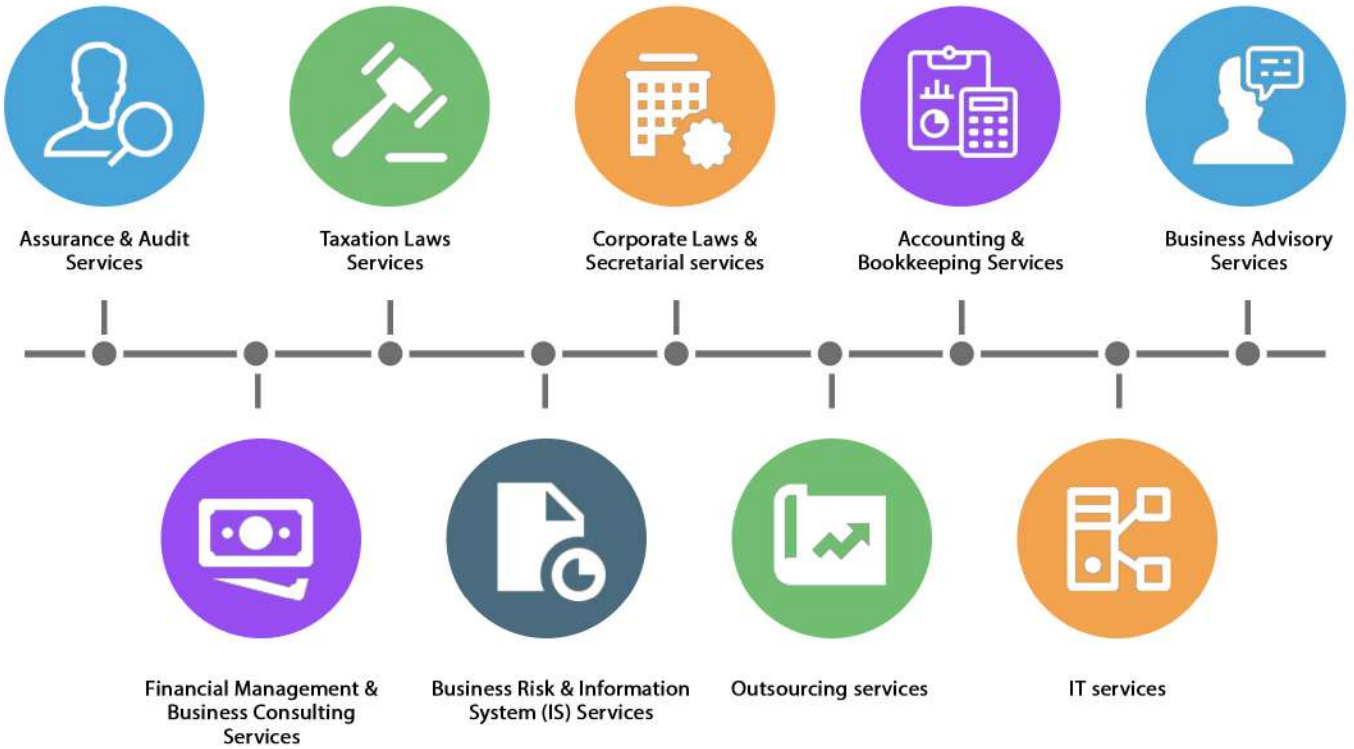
Assurance & Audit Services

Taxation Laws Services

Corporate Laws & Secretarial services

Accounting & Bookkeeping Services

Business Advisory Services

Financial Management & Business Consulting Services

Business Risk & Information System (IS) Services

Outsourcing services

IT services